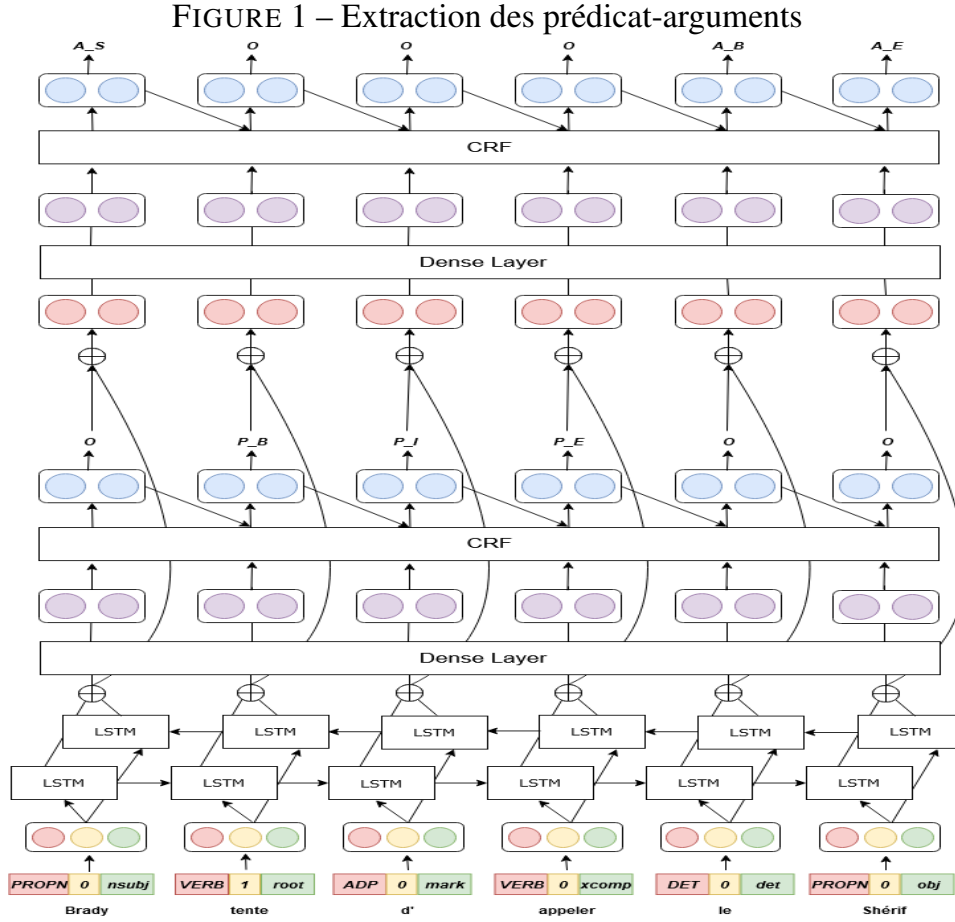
FIGURE 1 – Extraction des prédicat-arguments

A_S O O O A_B A_E

CRF

Dense Layer

O P_B P_I P_E O O

CRF

Dense Layer

LSTM LSTM LSTM LSTM LSTM LSTM

LSTM LSTM LSTM LSTM LSTM LSTM

| PROPN | 0 | nsubj |
|---|---|---|
| Brady | | |

| VERB | 1 | root |
|---|---|---|
| tente | | |

| ADP | 0 | mark |
|---|---|---|
| d' | | |

| VERB | 0 | xcomp |
|---|---|---|
| appeler | | |

| DET | 0 | det |
|---|---|---|
| le | | |

| PROPN | 0 | obj |
|---|---|---|
| Shérif | | |